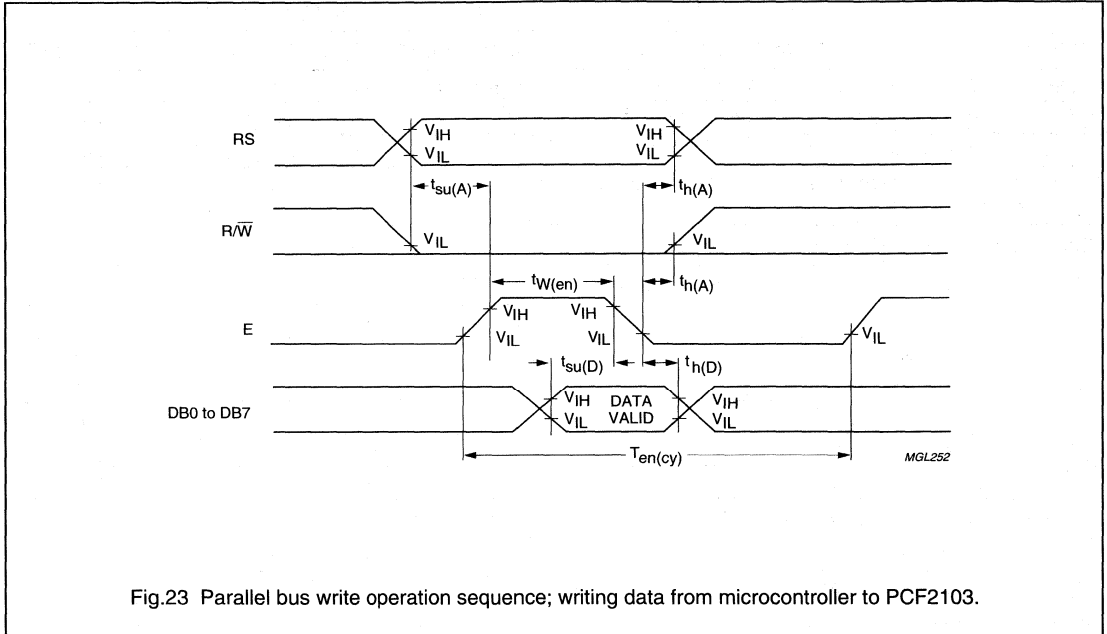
RS

$V_{IH}$

$V_{IL}$

$V_{IH}$

$V_{IL}$

$t_{su(A)}$

$t_{h(A)}$

R/$\overline{W}$

$V_{IL}$

$V_{IL}$

$t_{W(en)}$

$t_{h(A)}$

E

$V_{IH}$

$V_{IL}$

$V_{IH}$

$V_{IL}$

$V_{IL}$

$t_{su(D)}$

$t_{h(D)}$

DB0 to DB7

$V_{IH}$

$V_{IL}$

DATA VALID

$V_{IH}$

$V_{IL}$

$T_{en(cy)}$

MGL252

Fig.23 Parallel bus write operation sequence; writing data from microcontroller to PCF2103.